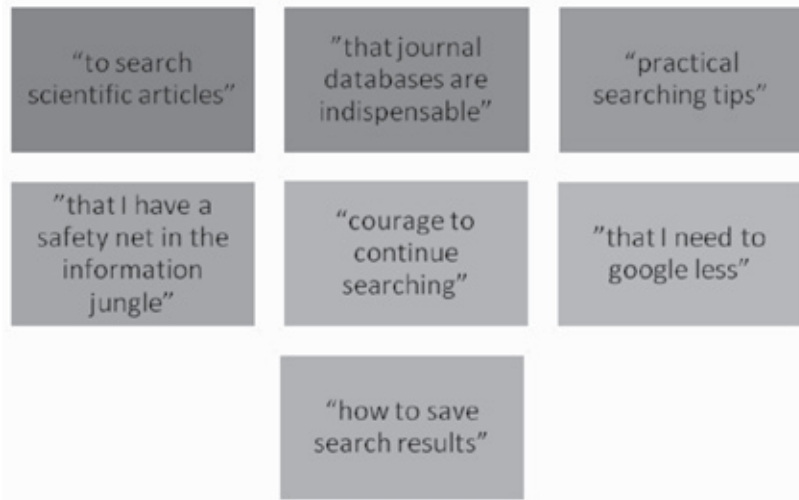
“to search scientific articles”

”that journal databases are indispensable”

“practical searching tips”

”that I have a safety net in the information jungle”

“courage to continue searching”

”that I need to google less”

“how to save search results”